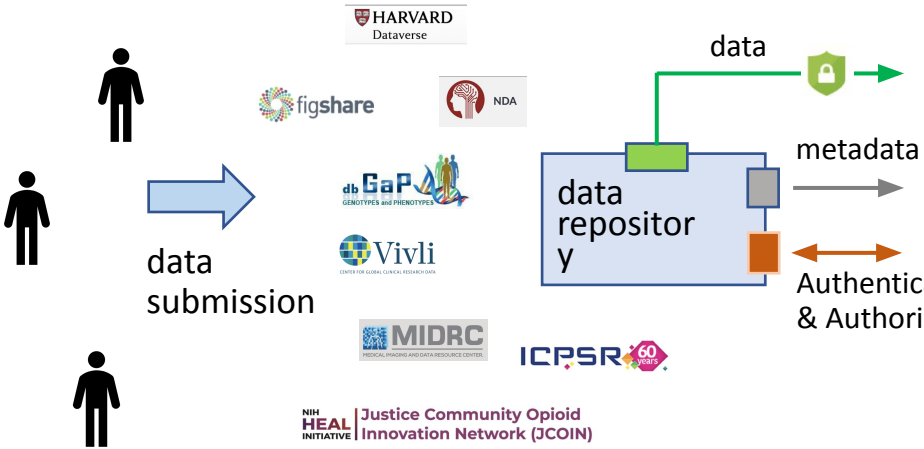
HARVARD
Dataverse

figshare

NDA

db GaP
GENOTYPES and PHENOTYPES

Vivli
CENTER FOR GLOBAL CLINICAL RESEARCH DATA

MIDRC
MEDICAL IMAGING AND DATA RESOURCE CENTER

ICPSR 60 years

NIH HEAL INITIATIVE Justice Community Opioid Innovation Network (JCOIN)

data submission

data

metadata

data repository

Authentic
& Authori